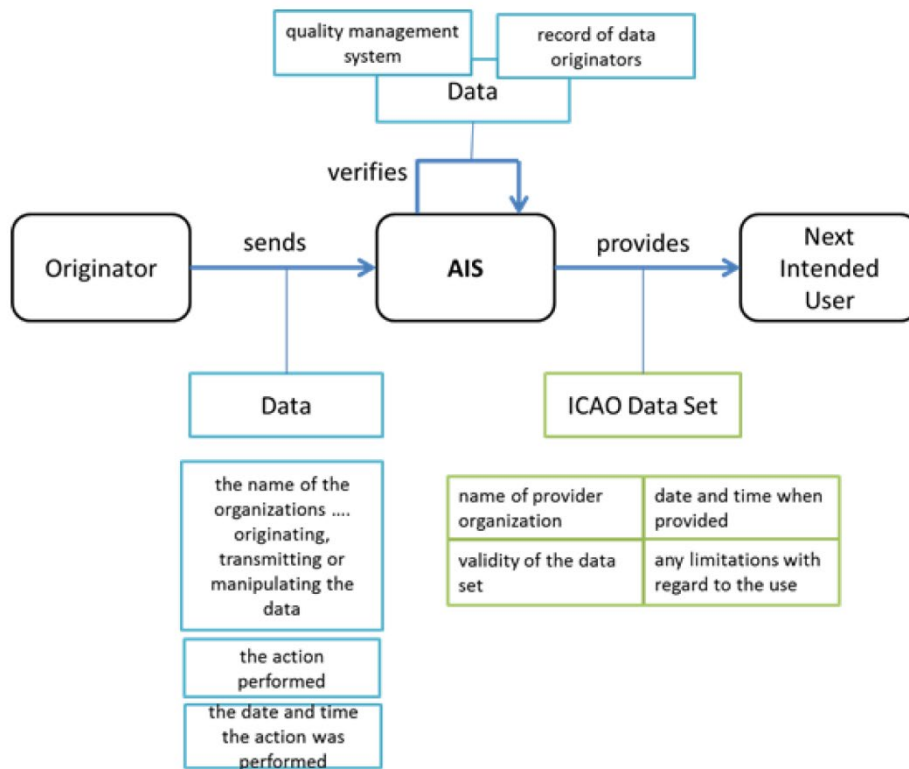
quality management system

record of data originators

Data

verifies

Originator

sends

AIS

provides

Next Intended User

Data

ICAO Data Set

the name of the organizations …. originating, transmitting or manipulating the data

the action performed

the date and time the action was performed

| name of provider organization | date and time when provided |
|---|---|
| validity of the data set | any limitations with regard to the use |